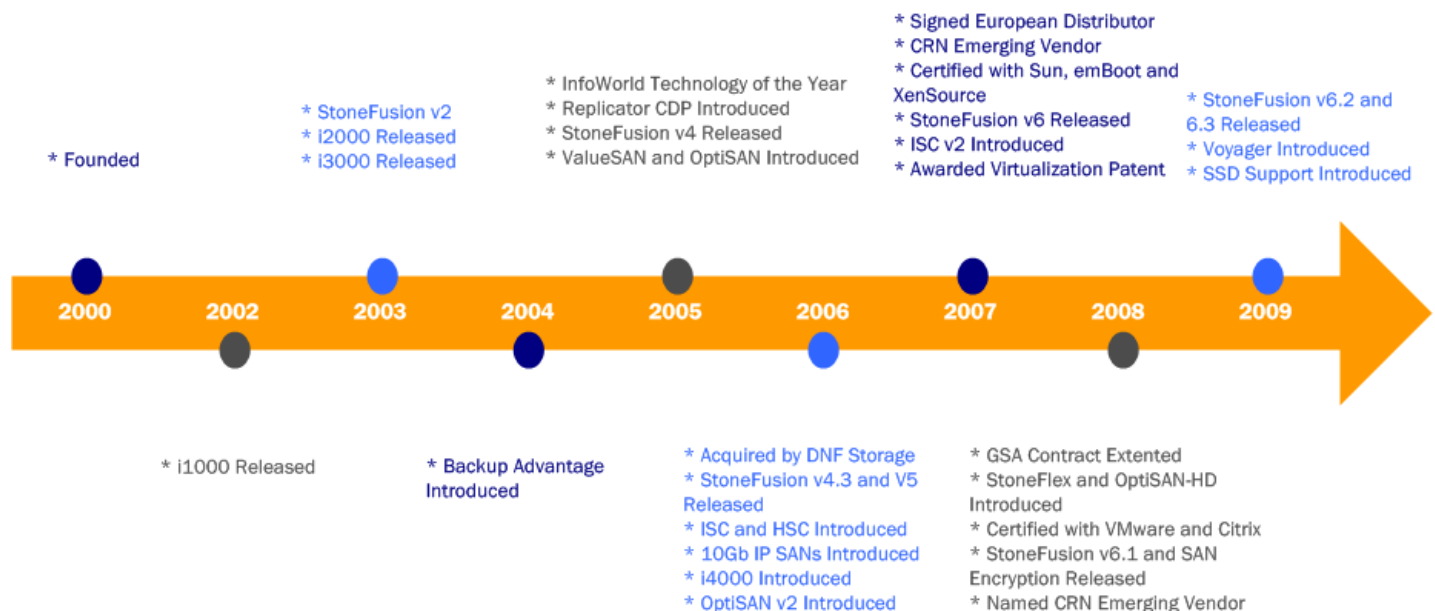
* Founded

* StoneFusion v2
* i2000 Released
* i3000 Released

* InfoWorld Technology of the Year
* Replicator CDP Introduced
* StoneFusion v4 Released
* ValueSAN and OptiSAN Introduced

* Signed European Distributor
* CRN Emerging Vendor
* Certified with Sun, emBoot and XenSource
* StoneFusion v6 Released
* ISC v2 Introduced
* Awarded Virtualization Patent

* StoneFusion v6.2 and 6.3 Released
* Voyager Introduced
* SSD Support Introduced

2000 2002 2003 2004 2005 2006 2007 2008 2009

* i1000 Released

* Backup Advantage Introduced

* Acquired by DNF Storage
* StoneFusion v4.3 and V5 Released
* ISC and HSC Introduced
* 10Gb IP SANs Introduced
* i4000 Introduced
* OptiSAN v2 Introduced

* GSA Contract Extented
* StoneFlex and OptiSAN-HD Introduced
* Certified with VMware and Citrix
* StoneFusion v6.1 and SAN Encryption Released
* Named CRN Emerging Vendor